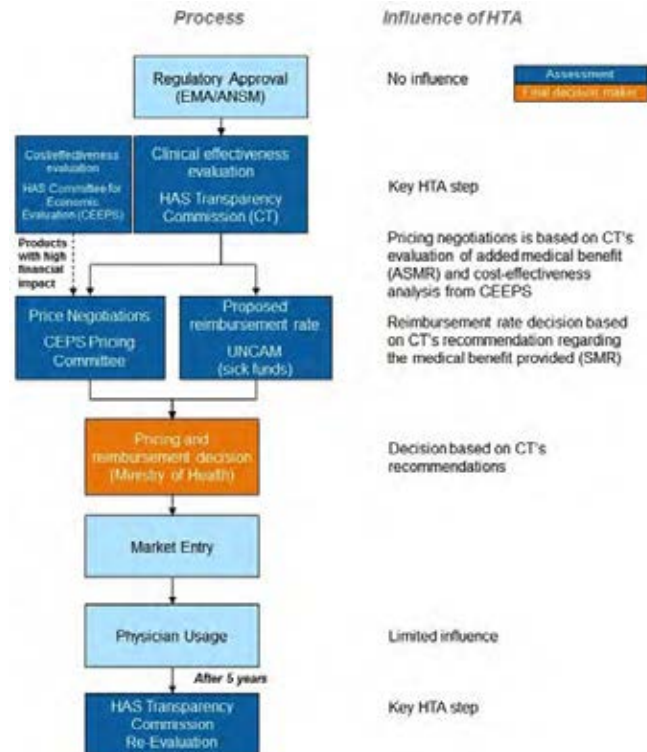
Process

Influence of HTA

Regulatory Approval (EMA/ANSM)

No influence

Assessment

Final decision maker

Costeffectiveness evaluation

HAS Committee for Economic Evaluation (CEEPS)

Clinical effectiveness evaluation

HAS Transparency Commission (CT)

Key HTA step

Products with high financial impact

Pricing negotiations is based on CT's evaluation of added medical benefit (ASMR) and cost-effectiveness analysis from CEEPS

Price Negotiations

CEPS Pricing Committee

Proposed reimbursement rate

UNCAM (sick funds)

Reimbursement rate decision based on CT's recommendation regarding the medical benefit provided (SMR)

Pricing and reimbursement decision (Ministry of Health)

Decision based on CT's recommendations

Market Entry

Physician Usage

Limited influence

After 5 years

HAS Transparency Commission Re-Evaluation

Key HTA step